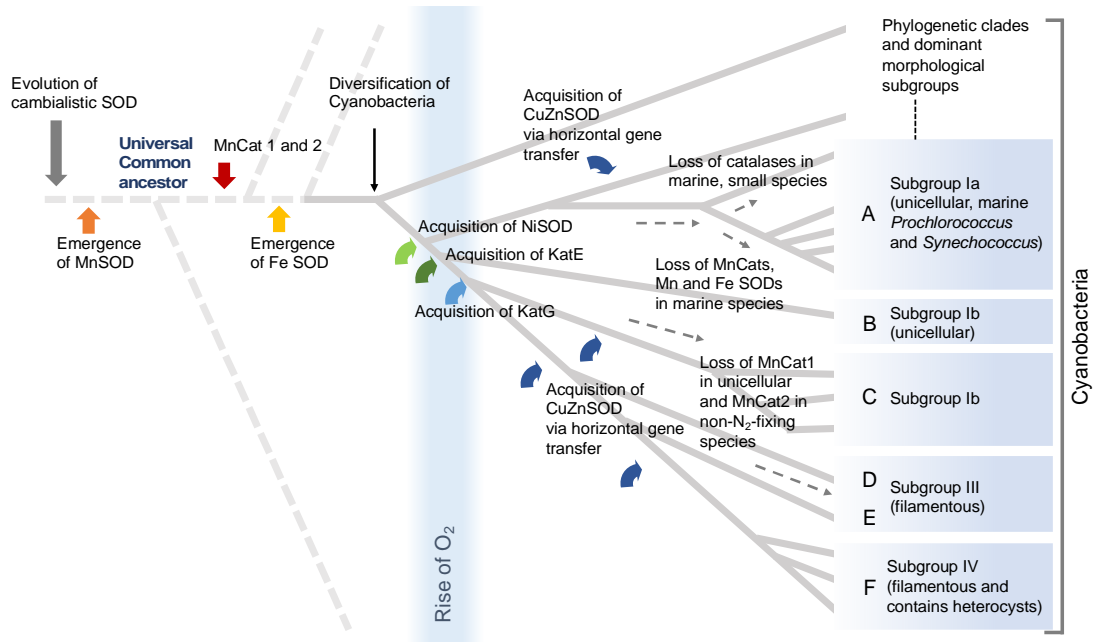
Evolution of cambialistic SOD

Universal Common ancestor

MnCat 1 and 2

Emergence of MnSOD

Emergence of Fe SOD

Diversification of Cyanobacteria

Rise of $O_2$

Acquisition of CuZnSOD via horizontal gene transfer

Loss of catalases in marine, small species

Acquisition of NiSOD

Acquisition of KatE

Loss of MnCats, Mn and Fe SODs in marine species

Acquisition of KatG

Loss of MnCat1 in unicellular and MnCat2 in non-$N_2$-fixing species

Acquisition of CuZnSOD via horizontal gene transfer

Phylogenetic clades and dominant morphological subgroups

A Subgroup Ia (unicellular, marine *Prochlorococcus* and *Synechococcus*)

B Subgroup Ib (unicellular)

C Subgroup Ib

D E Subgroup III (filamentous)

F Subgroup IV (filamentous and contains heterocysts)

Cyanobacteria